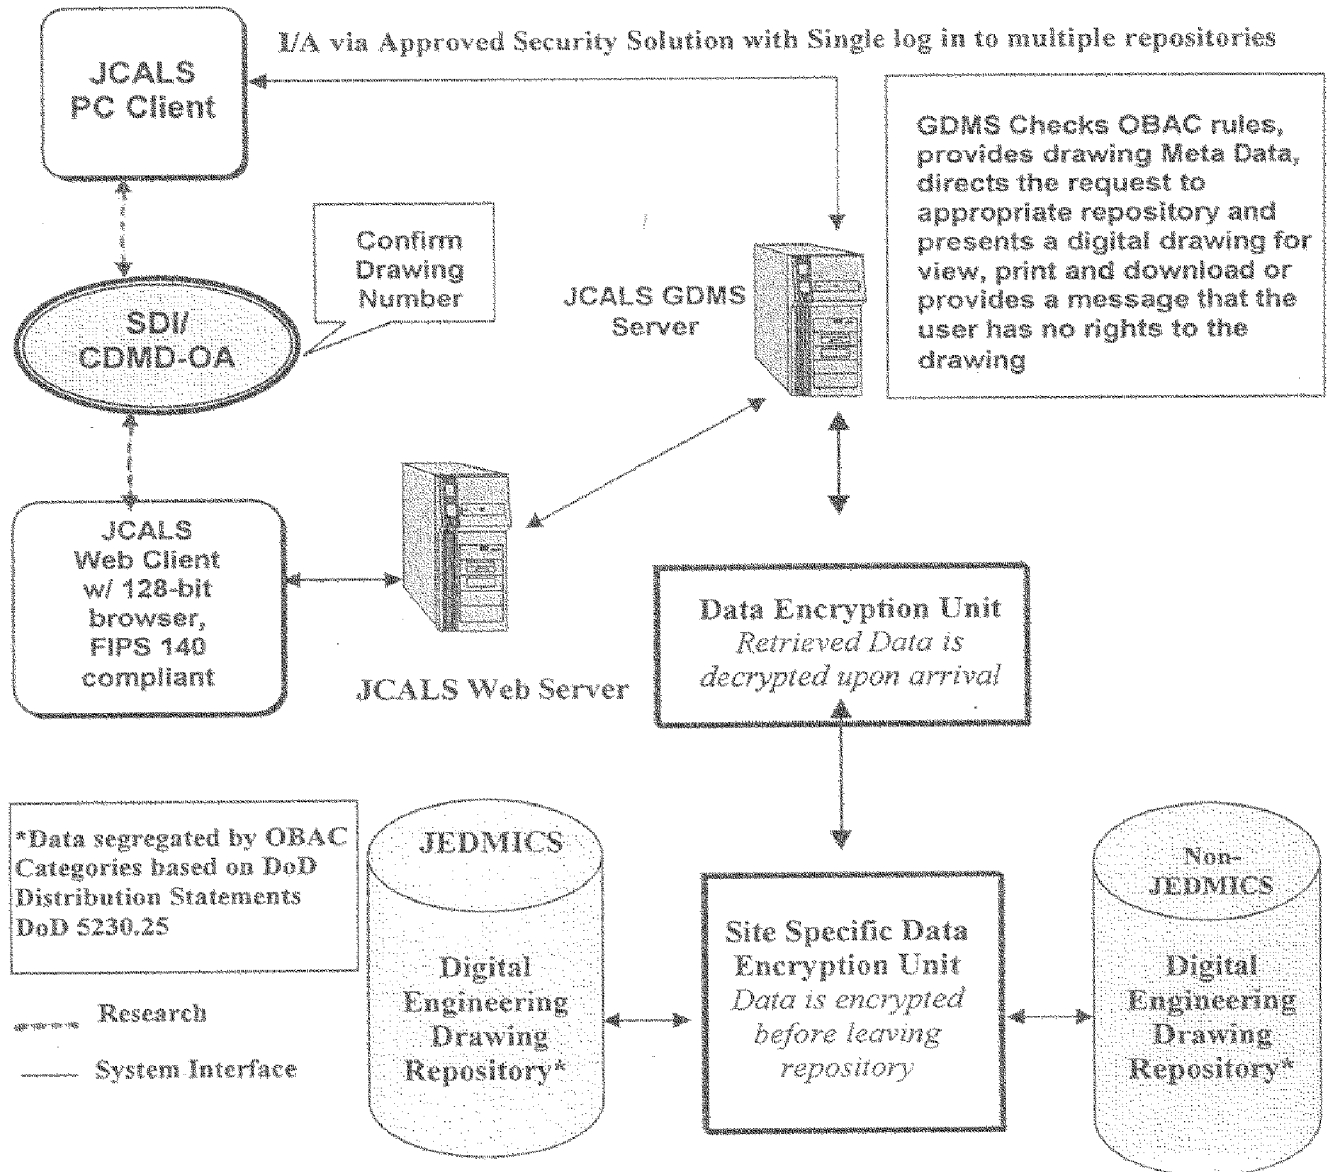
JCALS PC Client

I/A via Approved Security Solution with Single log in to multiple repositories

GDMS Checks OBAC rules, provides drawing Meta Data, directs the request to appropriate repository and presents a digital drawing for view, print and download or provides a message that the user has no rights to the drawing

Confirm Drawing Number

SDI/ CDMD-OA

JCALS GDMS Server

JCALS Web Client w/ 128-bit browser, FIPS 140 compliant

JCALS Web Server

Data Encryption Unit
*Retrieved Data is decrypted upon arrival*

*Data segregated by OBAC Categories based on DoD Distribution Statements DoD 5230.25

Research

System Interface

JEDMICS

Digital Engineering Drawing Repository*

Site Specific Data Encryption Unit
*Data is encrypted before leaving repository*

Non-JEDMICS

Digital Engineering Drawing Repository*